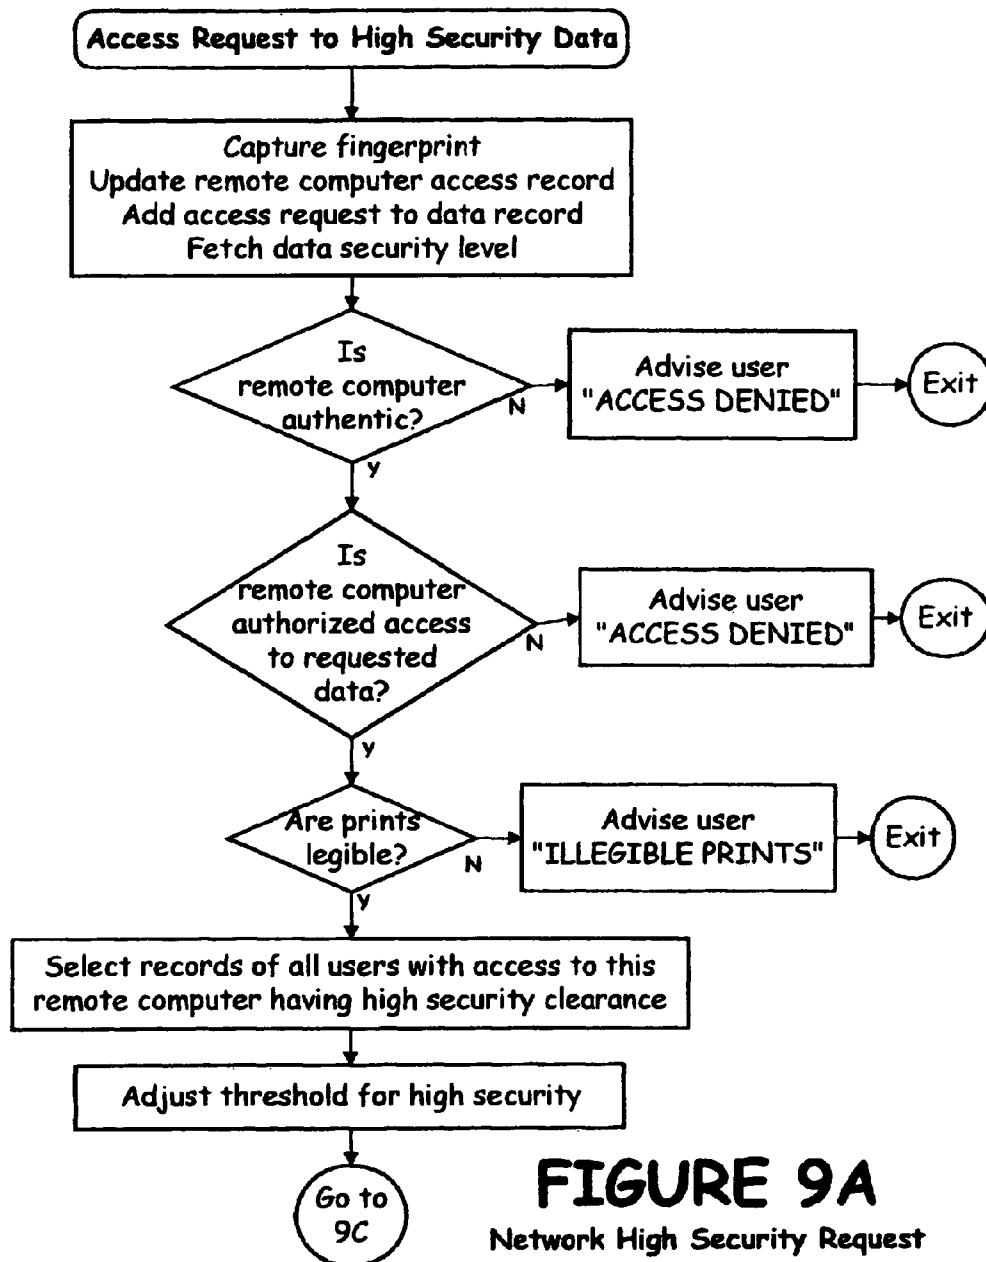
Access Request to High Security Data

Capture fingerprint
Update remote computer access record
Add access request to data record
Fetch data security level

Is remote computer authentic?

N

Advise user "ACCESS DENIED"

Exit

y

Is remote computer authorized access to requested data?

N

Advise user "ACCESS DENIED"

Exit

y

Are prints legible?

N

Advise user "ILLEGIBLE PRINTS"

Exit

y

Select records of all users with access to this remote computer having high security clearance

Adjust threshold for high security

Go to 9C

FIGURE 9A
Network High Security Request